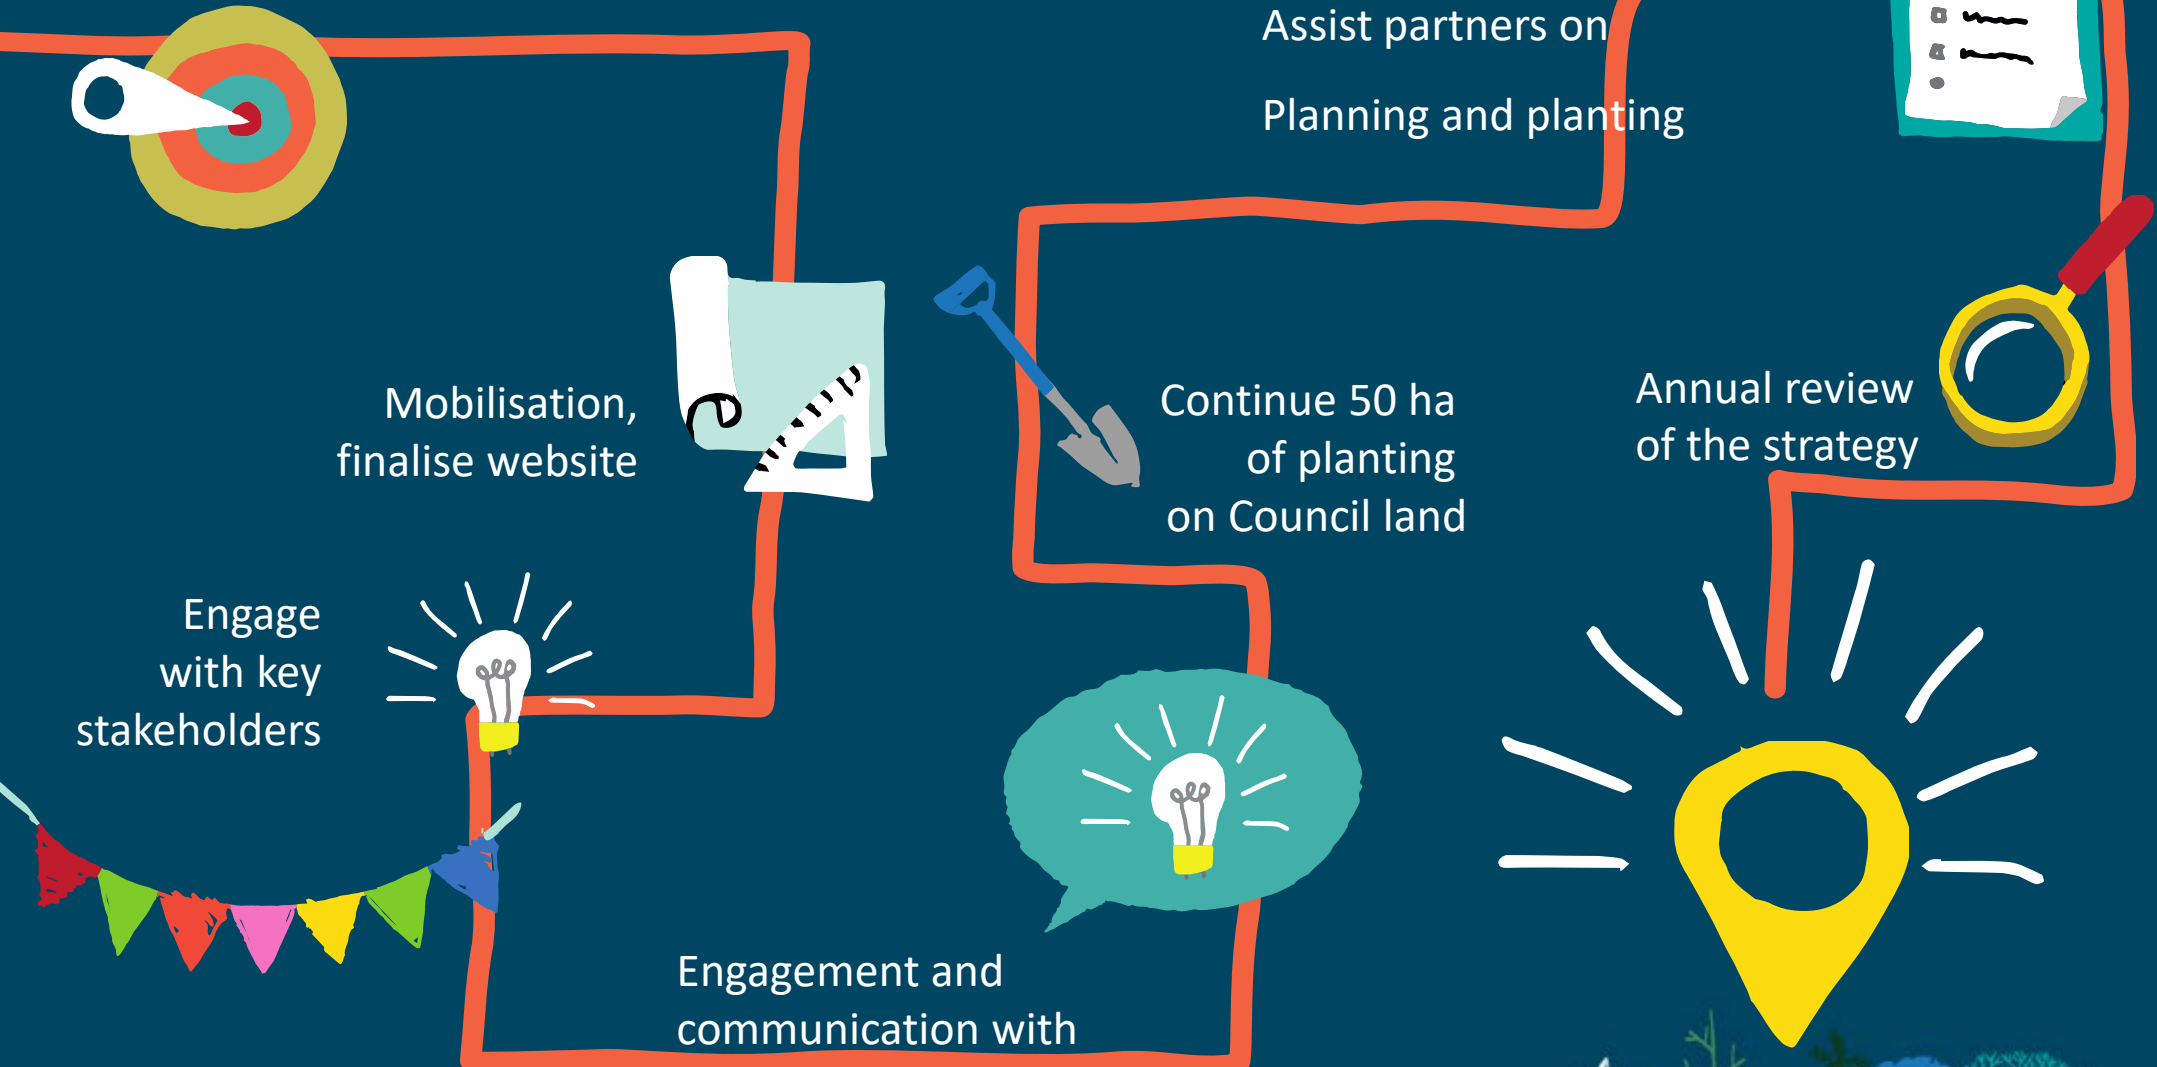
Assist partners on

Planning and planting

Mobilisation, finalise website

Continue 50 ha of planting on Council land

Annual review of the strategy

Engage with key stakeholders

Engagement and communication with